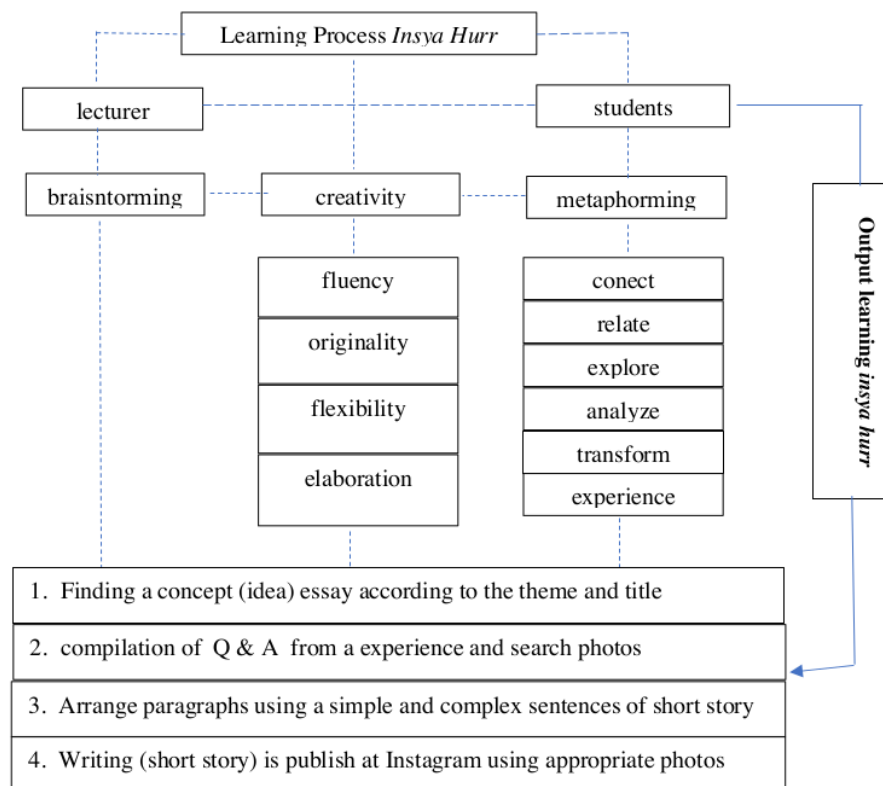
Learning Process *Insya Hurr*

lecturer

students

braisntorming

creativity

metaphorming

Output learning *insya hurr*

fluency

originality

flexibility

elaboration

conect

relate

explore

analyze

transform

experience

1. Finding a concept (idea) essay according to the theme and title

2. compilation of Q & A from a experience and search photos

3. Arrange paragraphs using a simple and complex sentences of short story

4. Writing (short story) is publish at Instagram using appropriate photos